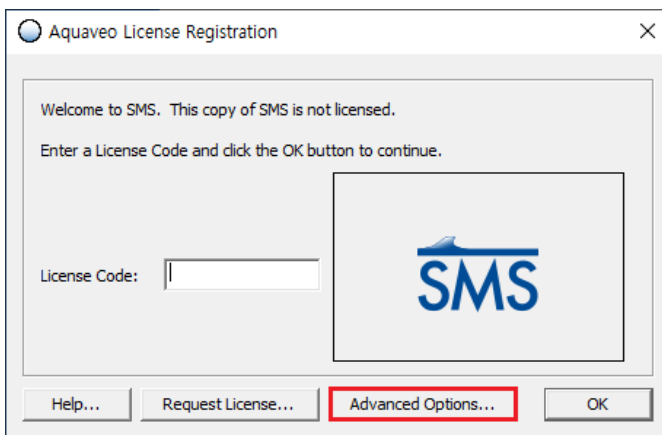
Aquaveo License Registration

Welcome to SMS. This copy of SMS is not licensed.

Enter a License Code and click the OK button to continue.

License Code:

SMS

Help...

Request License...

Advanced Options...

OK